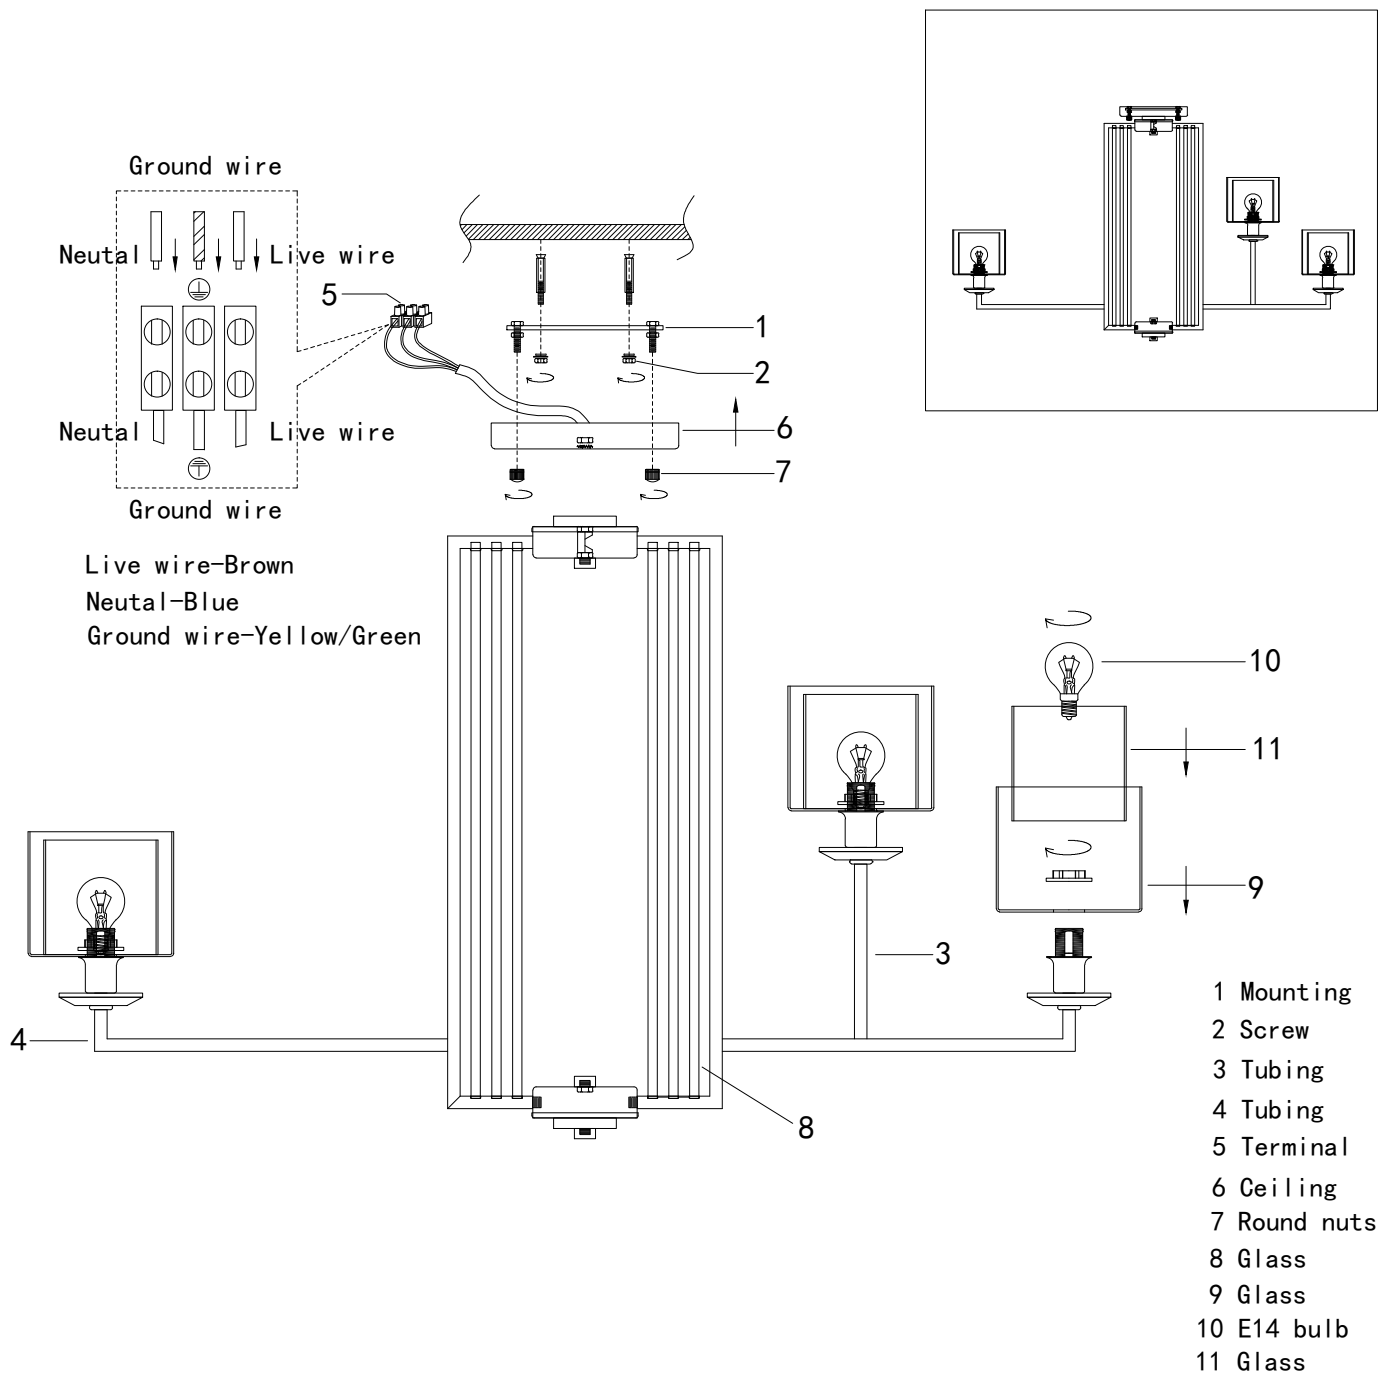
Ground wire

Neutal

Live wire

Neutal

Live wire

Ground wire

5

1

2

6

7

Live wire-Brown
Neutal-Blue
Ground wire-Yellow/Green

10

11

9

3

4

8

1 Mounting
2 Screw
3 Tubing
4 Tubing
5 Terminal
6 Ceiling
7 Round nuts
8 Glass
9 Glass
10 E14 bulb
11 Glass